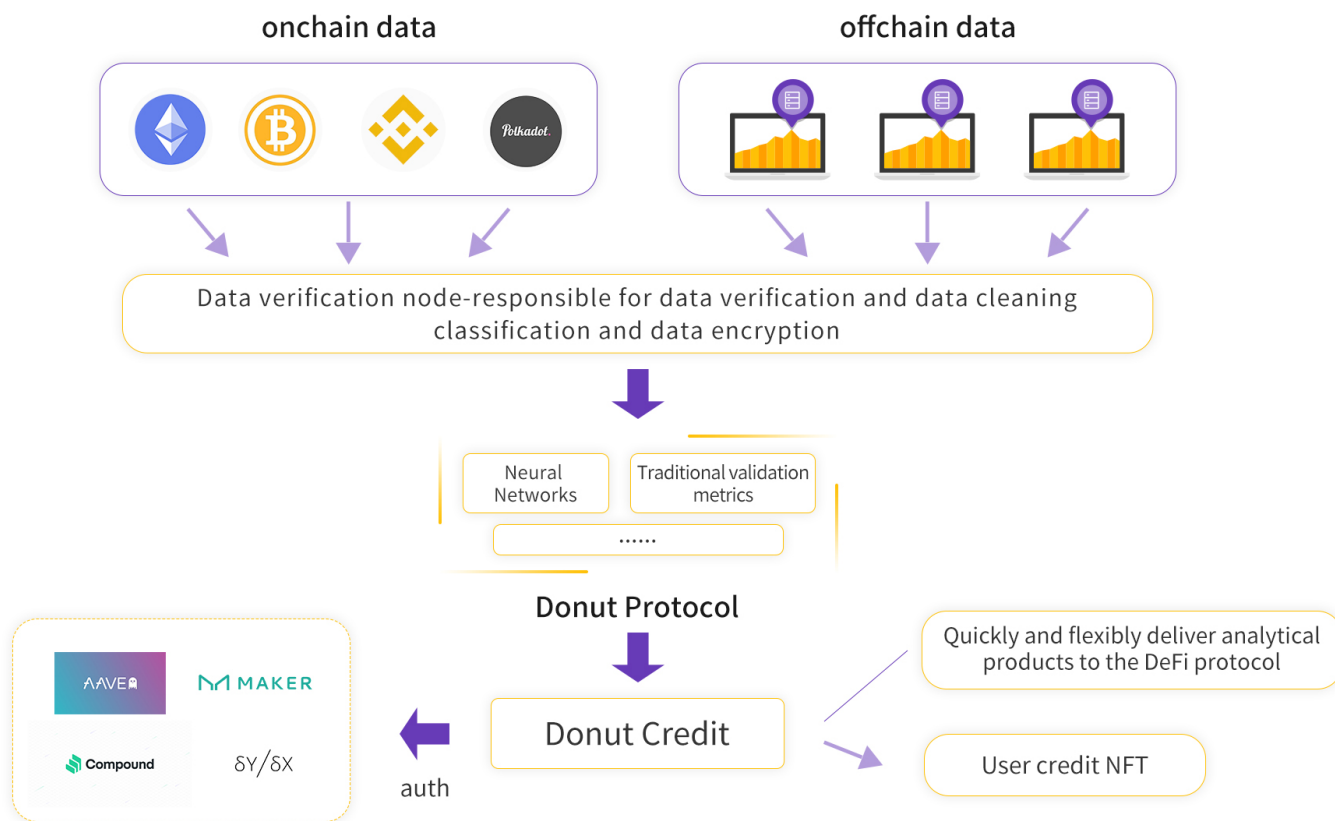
onchain data

offchain data

Polkadot.

Data verification node-responsible for data verification and data cleaning classification and data encryption

Neural Networks

Traditional validation metrics

......

Donut Protocol

Quickly and flexibly deliver analytical products to the DeFi protocol

AAVE

MAKER

Compound

$\delta Y/\delta X$

auth

Donut Credit

User credit NFT